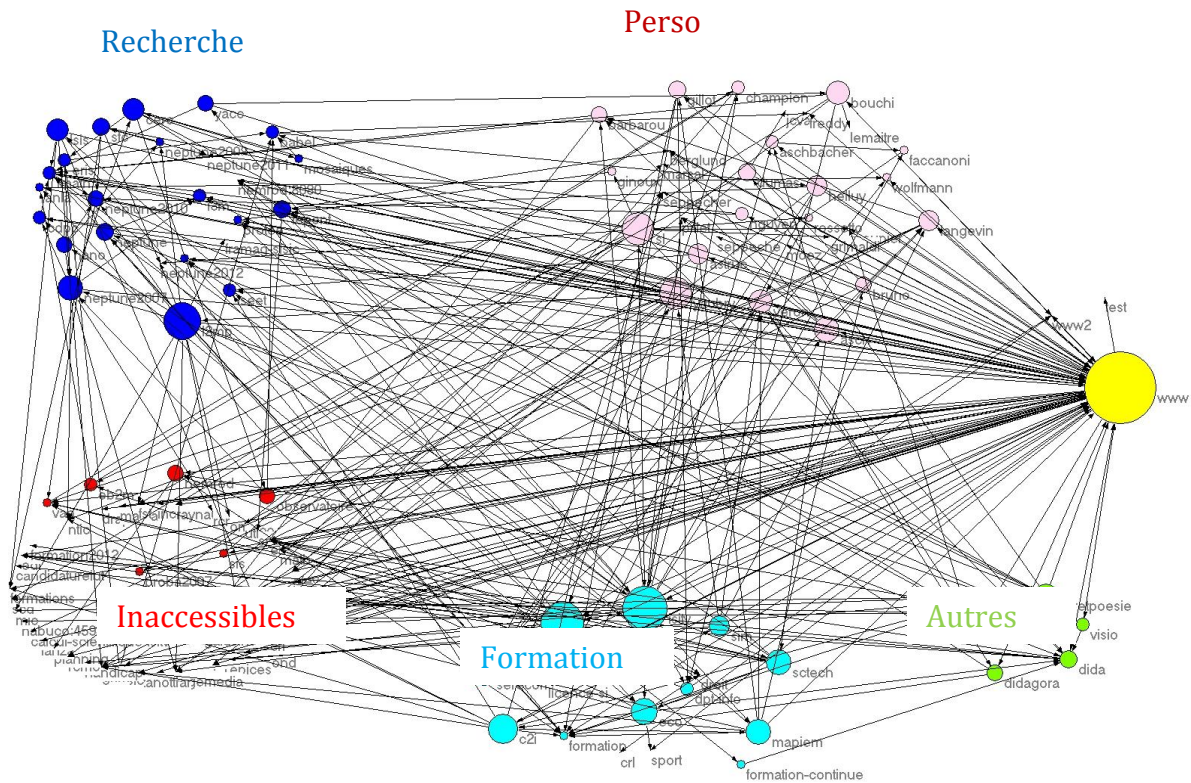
Recherche

Perso

Inaccessibles

Formation

Autres

vaco

neptune2011

mosaiques

neptune2012

neptune2007

neptune2010

neptune2009

fantagoric

gillot

champion

bouchi

barbarou

lemaitre

faccanoni

aschbacher

ginoux

wolfmann

thomas

helluy

langevin

grimaldi

bruno

test

www2

www

observatoire

formation2012

candidature

formations

nabuco

planning

handicap

orchestre

ntic

apices

sctech

sim

didagora

dida

visio

poesie

c2i

formation

crl

sport

eco

mapiem

formation-continue

licence

dpbpfe